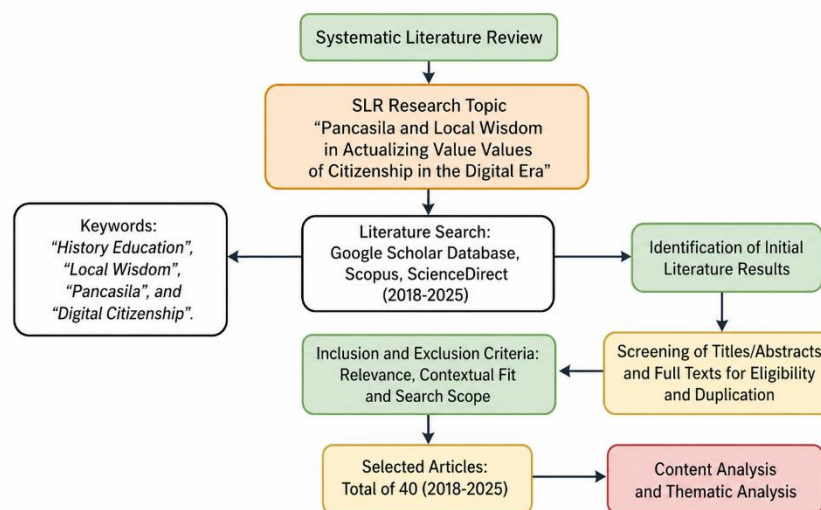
Systematic Literature Review

SLR Research Topic
“Pancasila and Local Wisdom in Actualizing Value Values of Citizenship in the Digital Era”

Keywords:
“History Education”, “Local Wisdom”, “Pancasila”, and “Digital Citizenship”.

Literature Search:
Google Scholar Database, Scopus, ScienceDirect (2018-2025)

Identification of Initial Literature Results

Screening of Titles/Abstracts and Full Texts for Eligibility and Duplication

Inclusion and Exclusion Criteria:
Relevance, Contextual Fit and Search Scope

Selected Articles:
Total of 40 (2018-2025)

Content Analysis and Thematic Analysis